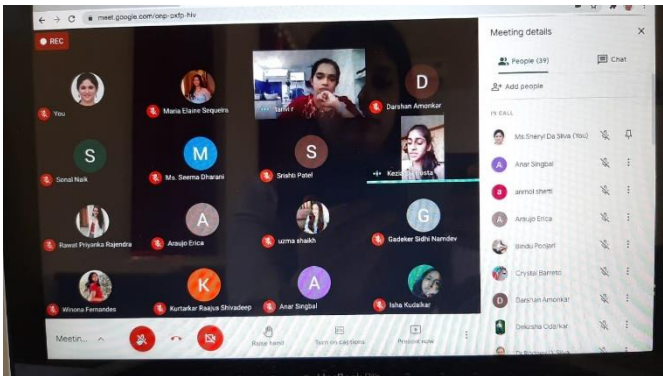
meet.google.com/onp-pxfp-hiv

REC

You

Maria Elaine Sequeira

Darshan Amonkar

Sonal Naik

Ms. Seema Dharani

Srishti Patel

Kezia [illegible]costa

Rawat Priyanka Rajendra

Araujo Erica

uzma shaikh

Gadekar Sidhi Namdev

Winona Fernandes

Kurtarkar Raajus Shivadeep

Anar Singbal

Isha Kudalkar

Meetin...

Raise hand

Turn on captions

Present now

Meeting details

People (39)

Chat

Add people

IN CALL

Ms.Sheryl Da Silva (You)

Anar Singbal

anmol shetti

Araujo Erica

Bindu Poojari

Crystal Barreto

Darshan Amonkar

Dikusha Odarkar